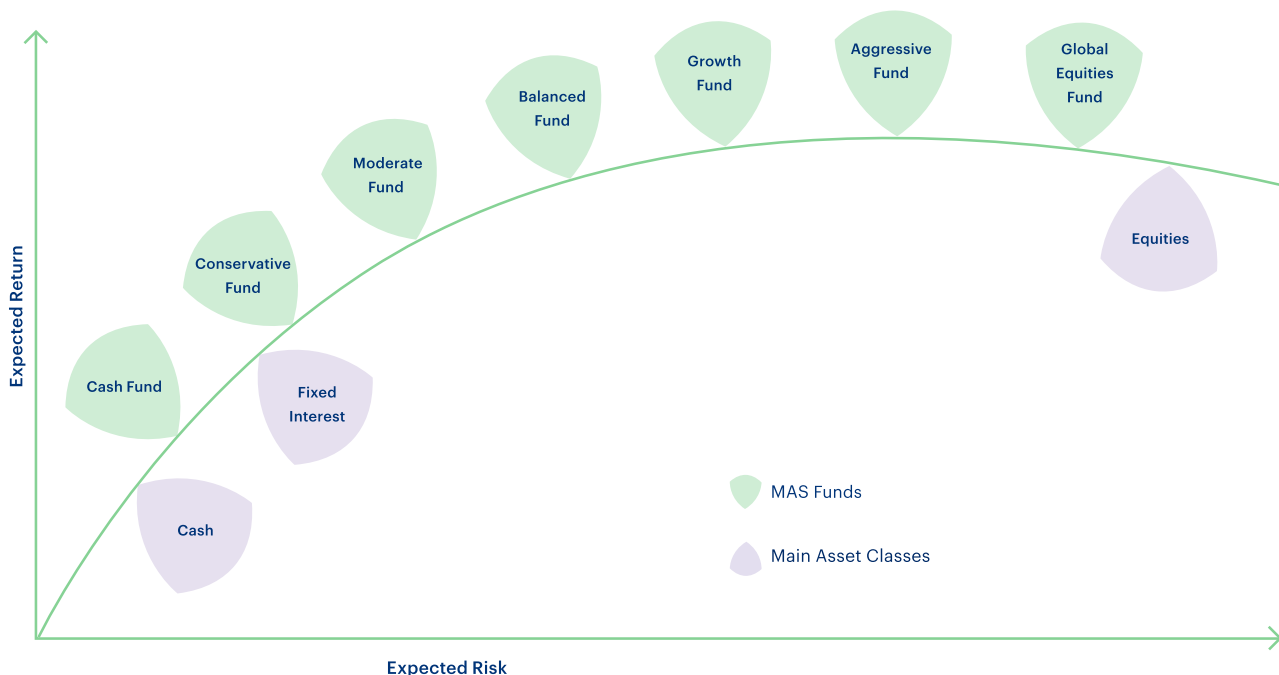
Expected Return

Growth Fund

Aggressive Fund

Global Equities Fund

Balanced Fund

Moderate Fund

Conservative Fund

Equities

Cash Fund

Fixed Interest

Cash

MAS Funds

Main Asset Classes

Expected Risk